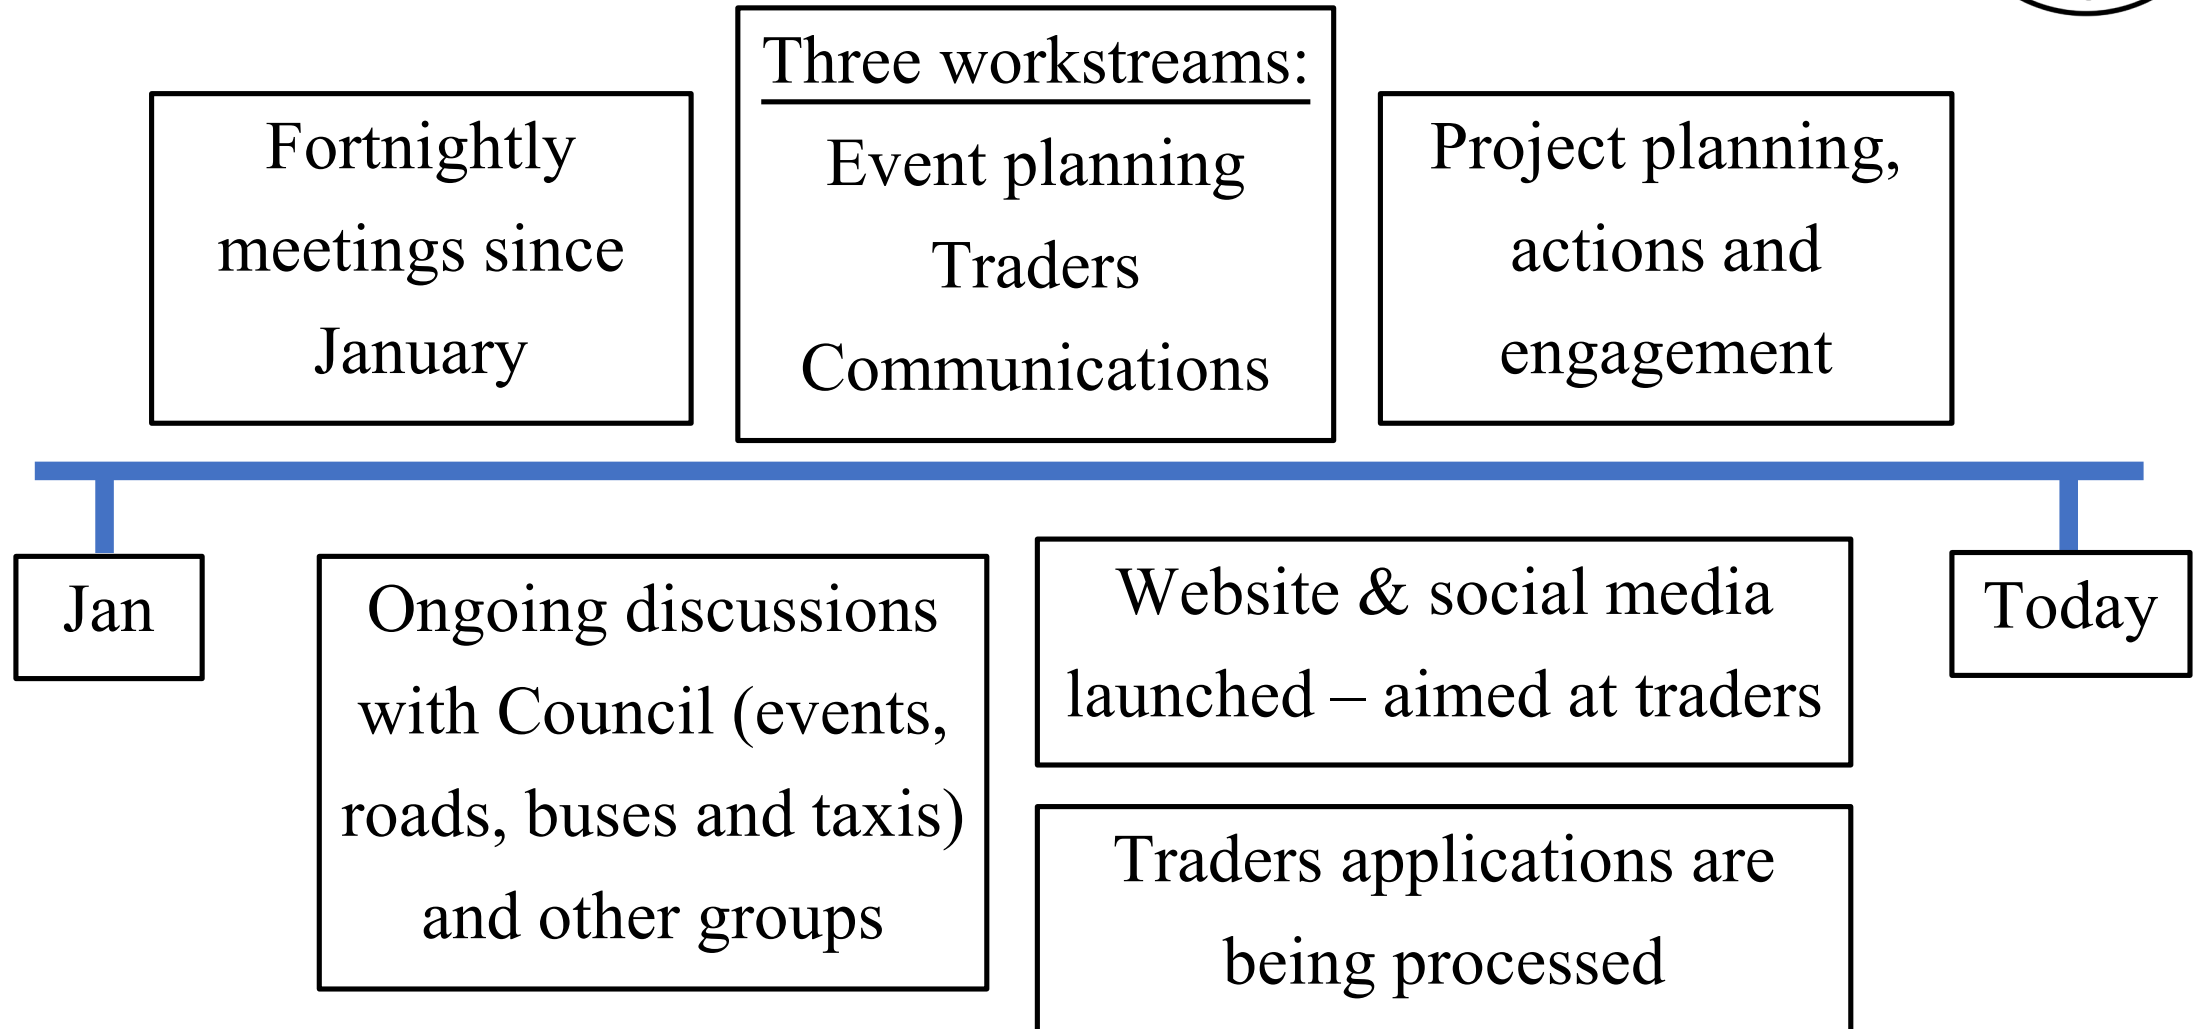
Fortnightly meetings since January

Three workstreams:

Event planning

Traders

Communications

Project planning, actions and engagement

Jan

Ongoing discussions with Council (events, roads, buses and taxis) and other groups

Website & social media launched – aimed at traders

Traders applications are being processed

Today